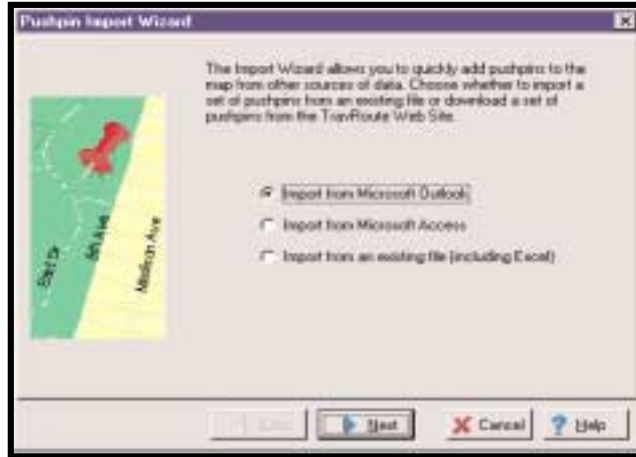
Pushpin Import Wizard

The Import Wizard allows you to quickly add pushpins to the map from other sources of data. Choose whether to import a set of pushpins from an existing file or download a set of pushpins from the TravRoute Web Site.

Import from Microsoft Outlook

Import from Microsoft Access

Import from an existing file (including Excel)

53rd St

5th Ave

Madison Ave

Back

Next

Cancel

Help